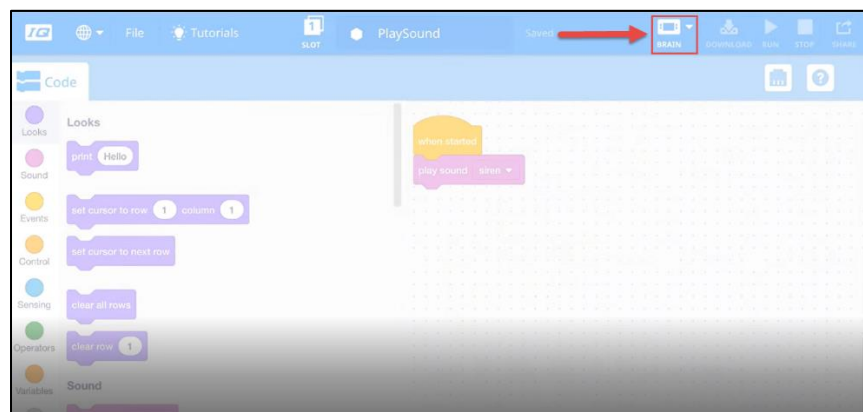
IQ File Tutorials 1 SLOT PlaySound Saved BRAIN DOWNLOAD RUN STOP SHARE

Code

Looks Sound Events Control Sensing Operators Variables

Looks

print Hello

set cursor to row 1 column 1

set cursor to next row

clear all rows

clear row 1

Sound

when started

play sound siren